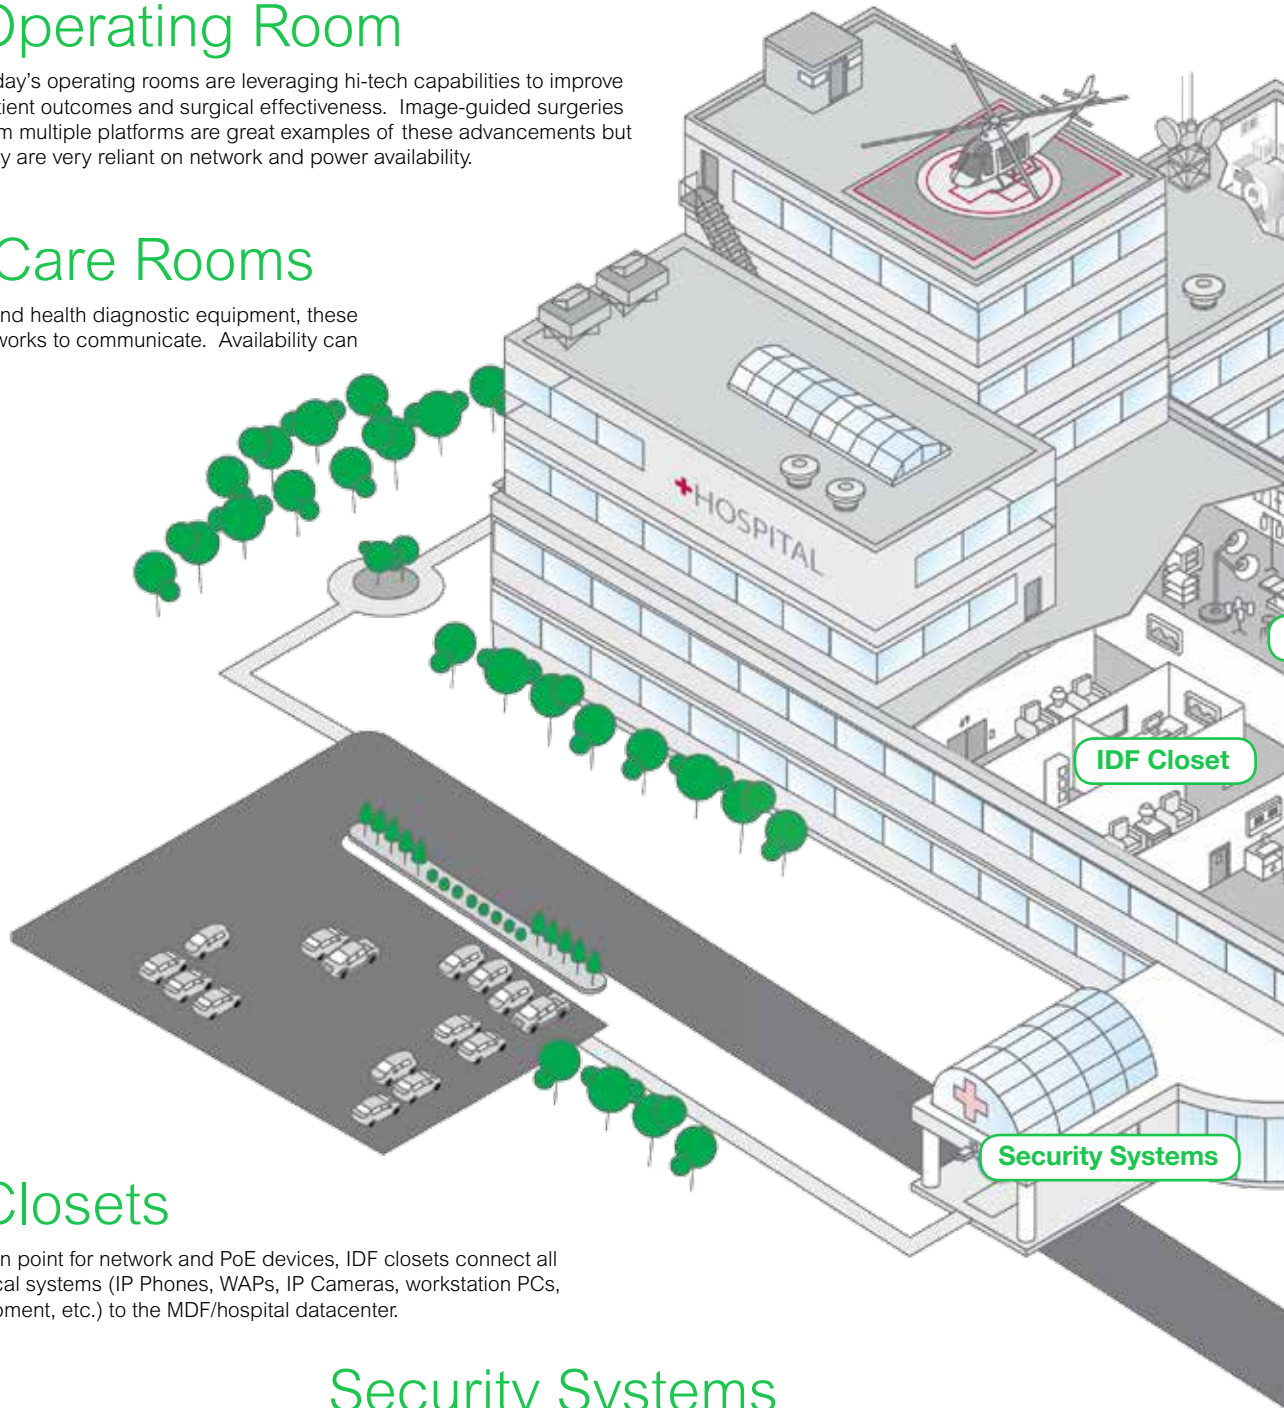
Operating Room

day's operating rooms are leveraging hi-tech capabilities to improve tient outcomes and surgical effectiveness. Image-guided surgeries m multiple platforms are great examples of these advancements but y are very reliant on network and power availability.

Care Rooms

nd health diagnostic equipment, these works to communicate. Availability can

HOSPITAL

IDF Closet

Security Systems

Closets

n point for network and PoE devices, IDF closets connect all cal systems (IP Phones, WAPs, IP Cameras, workstation PCs, oment, etc.) to the MDF/hospital datacenter.

Security Systems